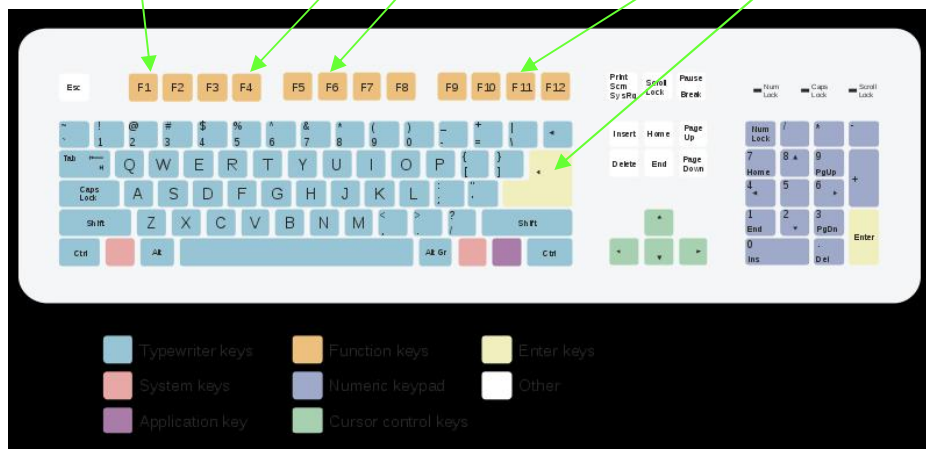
Esc F1 F2 F3 F4 F5 F6 F7 F8 F9 F10 F11 F12

Print Scrn SysRq Scroll Lock Pause Break

Num Lock Caps Lock Scroll Lock

~ ` ! 1 @ 2 # 3 $ 4 % 5 ^ 6 & 7 * 8 ( 9 ) 0 _ - + = | \

Tab Q W E R T Y U I O P { [ } ]

Caps Lock A S D F G H J K L : ; " '

Shift Z X C V B N M < , > . ? / Shift

Ctrl Alt Alt Gr Ctrl

Insert Home Page Up

Delete End Page Down

Num Lock / * -

7 Home 8 9 PgUp +

4 5 6

1 End 2 3 PgDn Enter

0 Ins . Del

Typewriter keys Function keys Enter keys

System keys Numeric keypad Other

Application key Cursor control keys